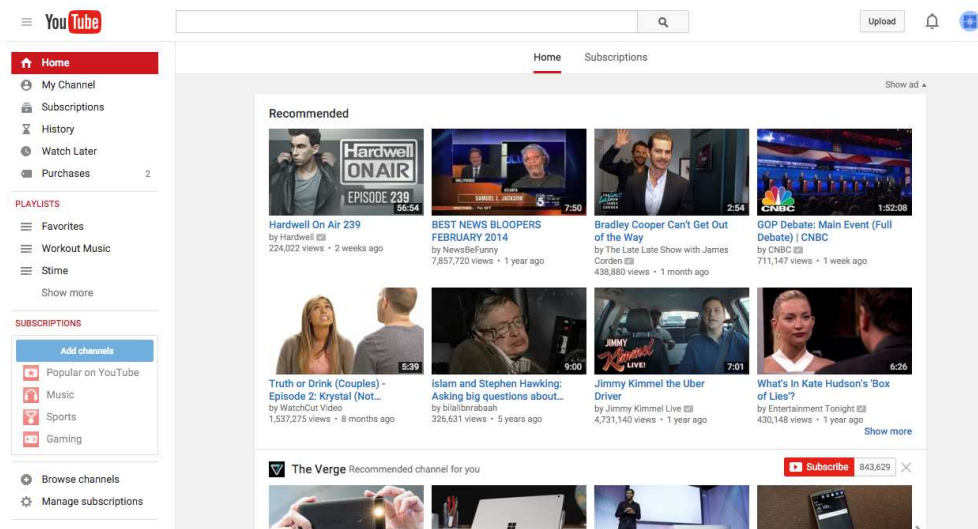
YouTube

Upload

Home
My Channel
Subscriptions
History
Watch Later
Purchases 2

PLAYLISTS
Favorites
Workout Music
Stime
Show more

SUBSCRIPTIONS
Add channels
Popular on YouTube
Music
Sports
Gaming

Browse channels
Manage subscriptions

Home Subscriptions

Show ad

Recommended

Hardwell ON AIR EPISODE 239 56:54
Hardwell On Air 239
by Hardwell
224,022 views • 2 weeks ago

SAMUEL L. JACKSON 7:50
BEST NEWS BLOOPERS FEBRUARY 2014
by NewsBeFunny
7,857,720 views • 1 year ago

2:54
Bradley Cooper Can't Get Out of the Way
by The Late Late Show with James Corden
438,880 views • 1 month ago

CNBC 1:52:08
GOP Debate: Main Event (Full Debate) | CNBC
by CNBC
711,147 views • 1 week ago

5:39
Truth or Drink (Couples) - Episode 2: Krystal (Not...
by WatchCut Video
1,537,275 views • 8 months ago

9:00
islam and Stephen Hawking: Asking big questions about...
by bilalibnrabaah
326,631 views • 5 years ago

JIMMY Kimmel LIVE! 7:01
Jimmy Kimmel the Uber Driver
by Jimmy Kimmel Live
4,731,140 views • 1 year ago

6:26
What's In Kate Hudson's 'Box of Lies'?
by Entertainment Tonight
430,148 views • 1 year ago

Show more

The Verge Recommended channel for you
Subscribe 843,629